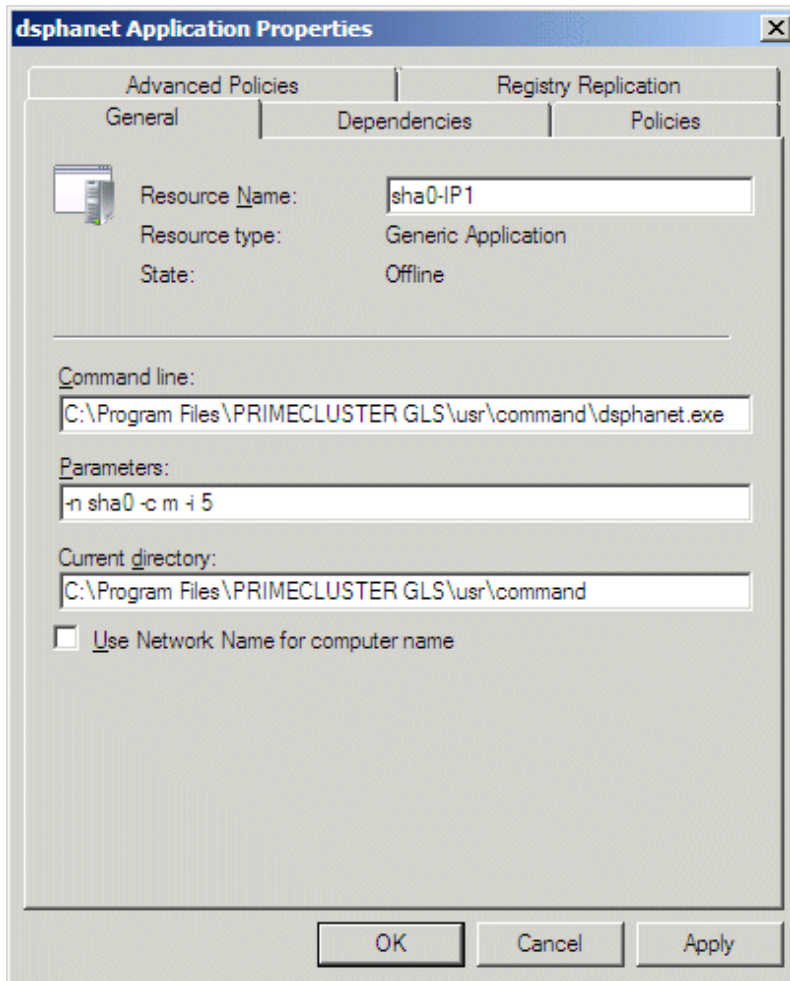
dsphanet Application Properties

Advanced Policies
Registry Replication
General
Dependencies
Policies

Resource Name: sha0-IP1
Resource type: Generic Application
State: Offline

Command line:
C:\Program Files\PRIMECLUSTER GLS\usr\command\dsphanet.exe

Parameters:
-n sha0 -c m -i 5

Current directory:
C:\Program Files\PRIMECLUSTER GLS\usr\command

Use Network Name for computer name

OK
Cancel
Apply